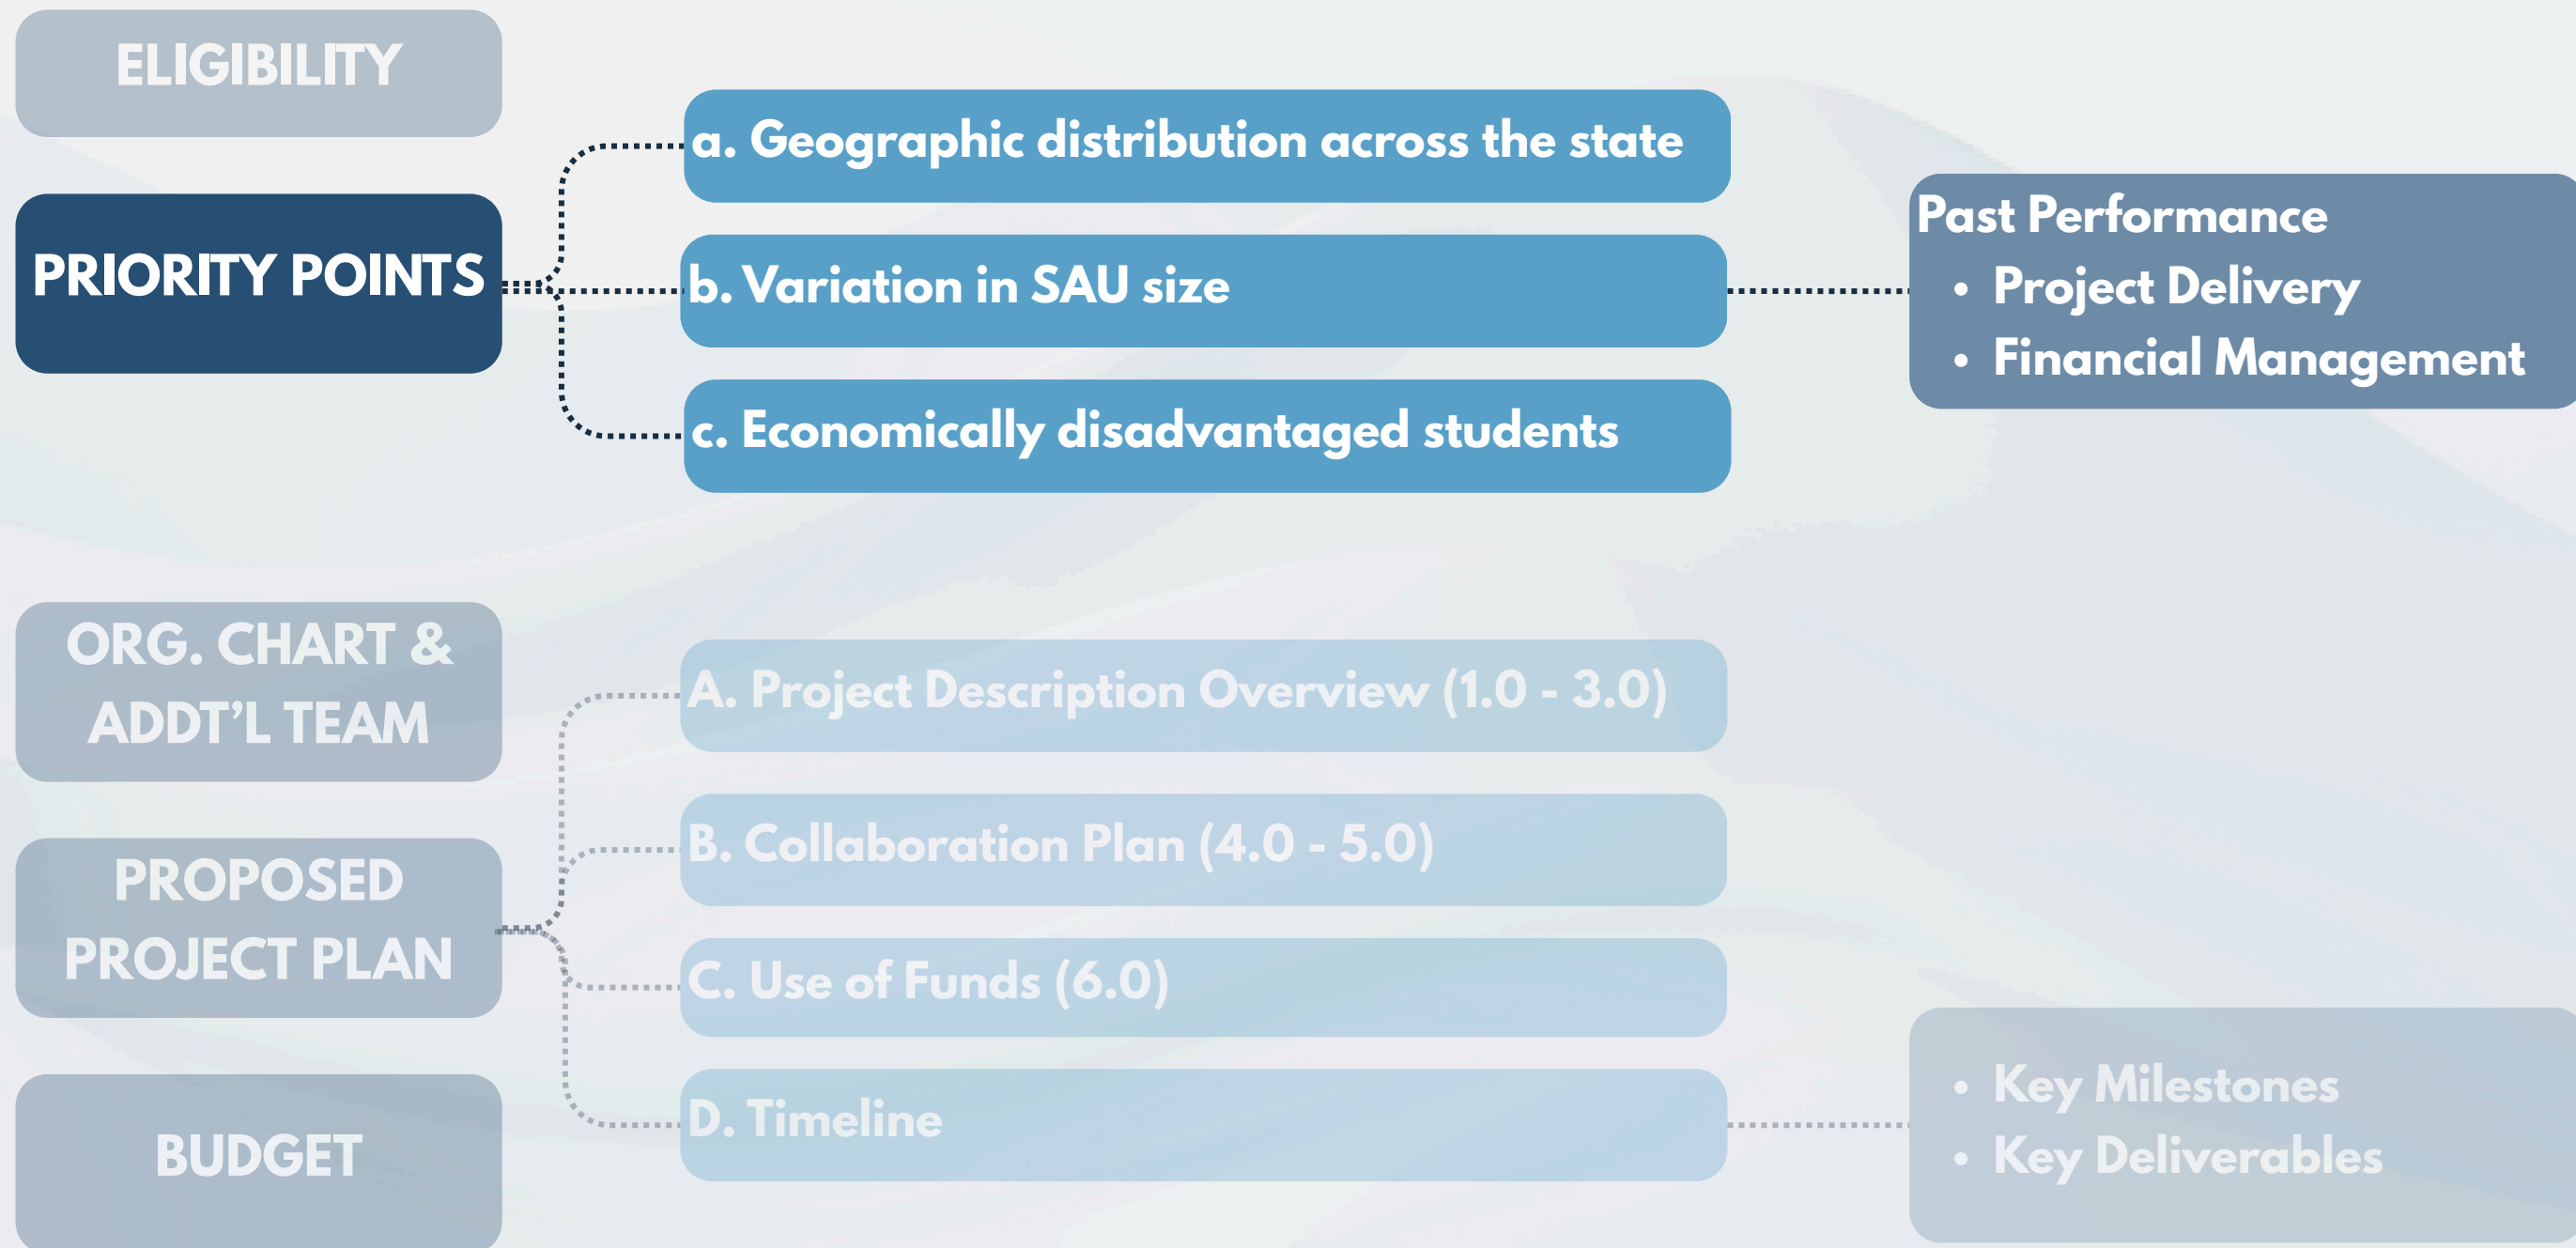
ELIGIBILITY

PRIORITY POINTS

a. Geographic distribution across the state

b. Variation in SAU size

c. Economically disadvantaged students

Past Performance
- Project Delivery
- Financial Management

ORG. CHART & ADDT'L TEAM

PROPOSED PROJECT PLAN

BUDGET

A. Project Description Overview (1.0 - 3.0)

B. Collaboration Plan (4.0 - 5.0)

C. Use of Funds (6.0)

D. Timeline

- Key Milestones
- Key Deliverables